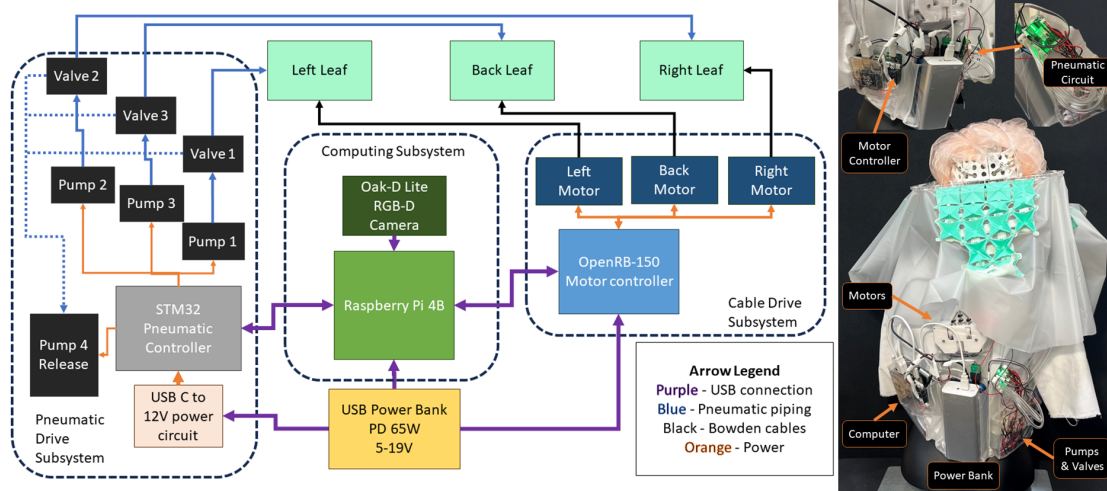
Left Leaf

Back Leaf

Right Leaf

Valve 2

Valve 3

Valve 1

Pump 2

Pump 3

Pump 1

Computing Subsystem

Oak-D Lite RGB-D Camera

Left Motor

Back Motor

Right Motor

OpenRB-150 Motor controller

Raspberry Pi 4B

STM32 Pneumatic Controller

Pump 4 Release

Cable Drive Subsystem

USB C to 12V power circuit

Pneumatic Drive Subsystem

USB Power Bank PD 65W 5-19V

Arrow Legend
Purple - USB connection
Blue - Pneumatic piping
Black - Bowden cables
Orange - Power

Pneumatic Circuit

Motor Controller

Motors

Computer

Power Bank

Pumps & Valves